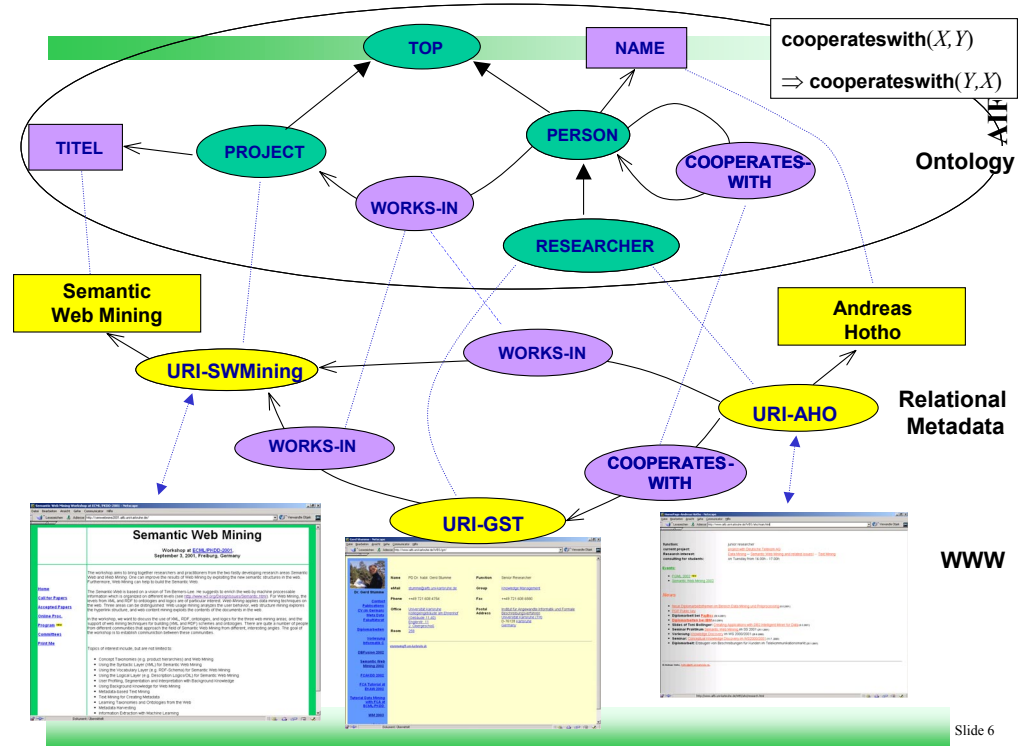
TOP

NAME

cooperateswith$(X,Y)$

$\Rightarrow$ cooperateswith$(Y,X)$

TITEL

PROJECT

PERSON

COOPERATES-WITH

Ontology

WORKS-IN

RESEARCHER

Semantic Web Mining

Andreas Hotho

WORKS-IN

URI-SWMining

URI-AHO

Relational Metadata

WORKS-IN

COOPERATES-WITH

URI-GST

Semantic Web Mining

Workshop at ECML/PKDD-2001, September 3, 2001, Freiburg, Germany

Home

Call for Papers

Accepted Papers

Online Proc.

Program

Committees

Print Me

WWW

Slide 6